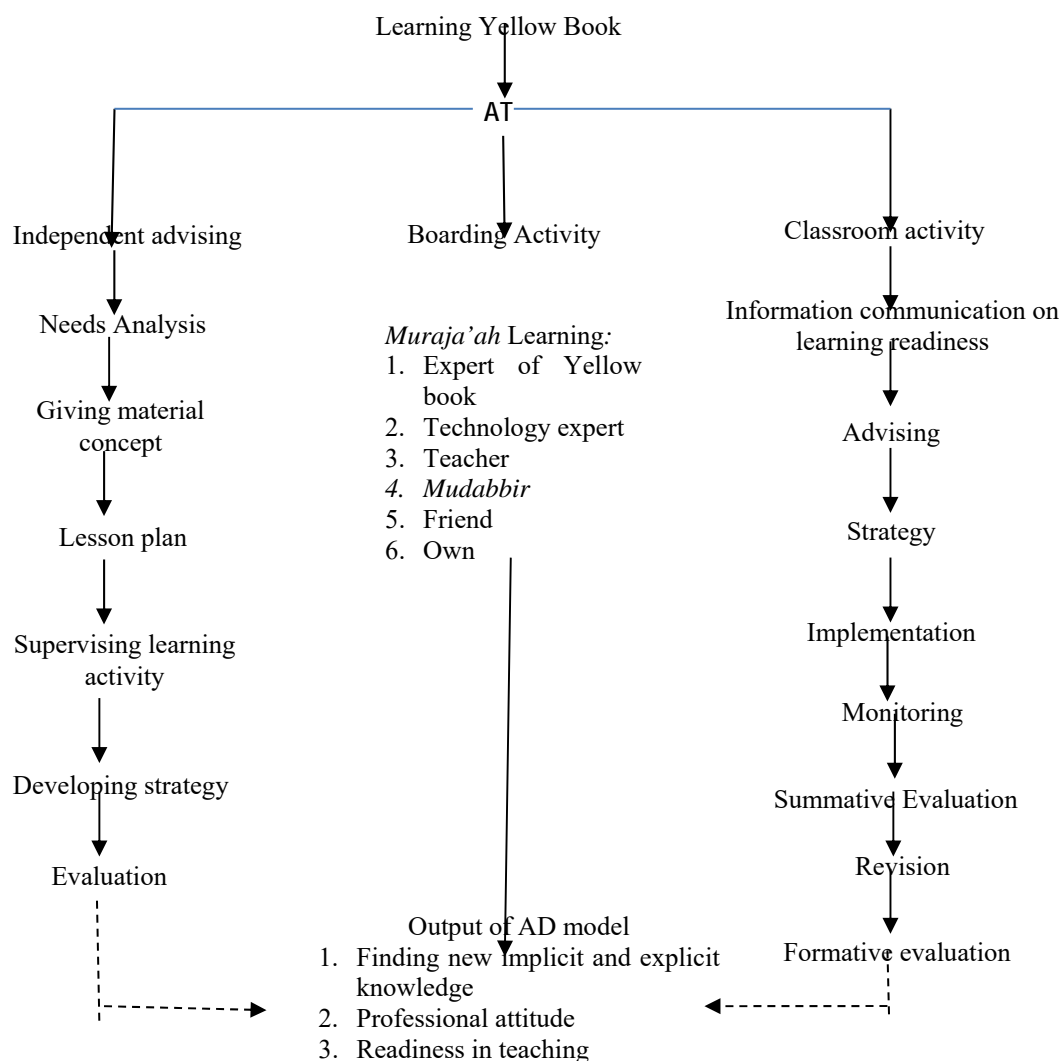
Learning Yellow Book

AT

Independent advising

Needs Analysis

Giving material concept

Lesson plan

Supervising learning activity

Developing strategy

Evaluation

Boarding Activity

*Muraja'ah* Learning:
1. Expert of Yellow book
2. Technology expert
3. Teacher
4. *Mudabbir*
5. Friend
6. Own

Classroom activity

Information communication on learning readiness

Advising

Strategy

Implementation

Monitoring

Summative Evaluation

Revision

Formative evaluation

Output of AD model
1. Finding new implicit and explicit knowledge
2. Professional attitude
3. Readiness in teaching